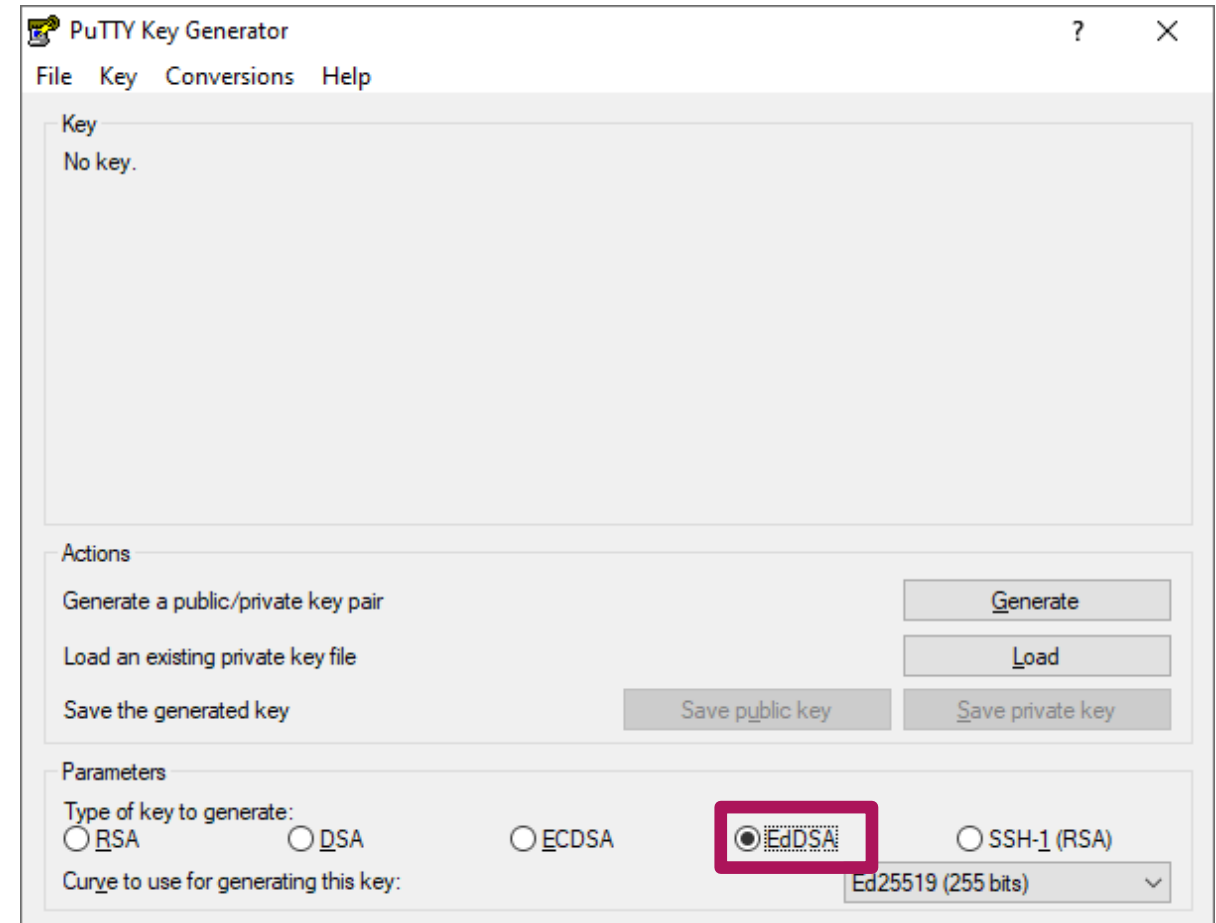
PuTTY Key Generator ? ×

File Key Conversions Help

Key
No key.

Actions
Generate a public/private key pair
Generate
Load an existing private key file
Load
Save the generated key
Save public key
Save private key

Parameters
Type of key to generate:
RSA DSA ECDSA EdDSA SSH-1 (RSA)
Curve to use for generating this key:
Ed25519 (255 bits)